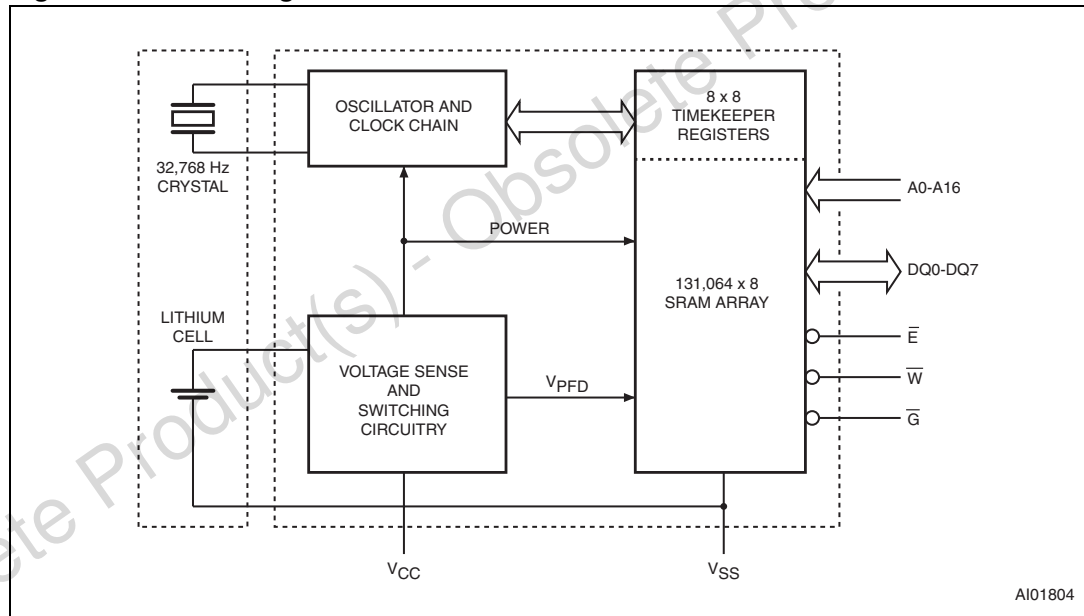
32,768 Hz CRYSTAL

OSCILLATOR AND CLOCK CHAIN

8 x 8 TIMEKEEPER REGISTERS

A0-A16

POWER

131,064 x 8 SRAM ARRAY

DQ0-DQ7

LITHIUM CELL

VOLTAGE SENSE AND SWITCHING CIRCUITRY

$V_{PFD}$

$\overline{E}$

$\overline{W}$

$\overline{G}$

$V_{CC}$

$V_{SS}$

AI01804

Obsolete Product(s) - Obsolete Product(s)